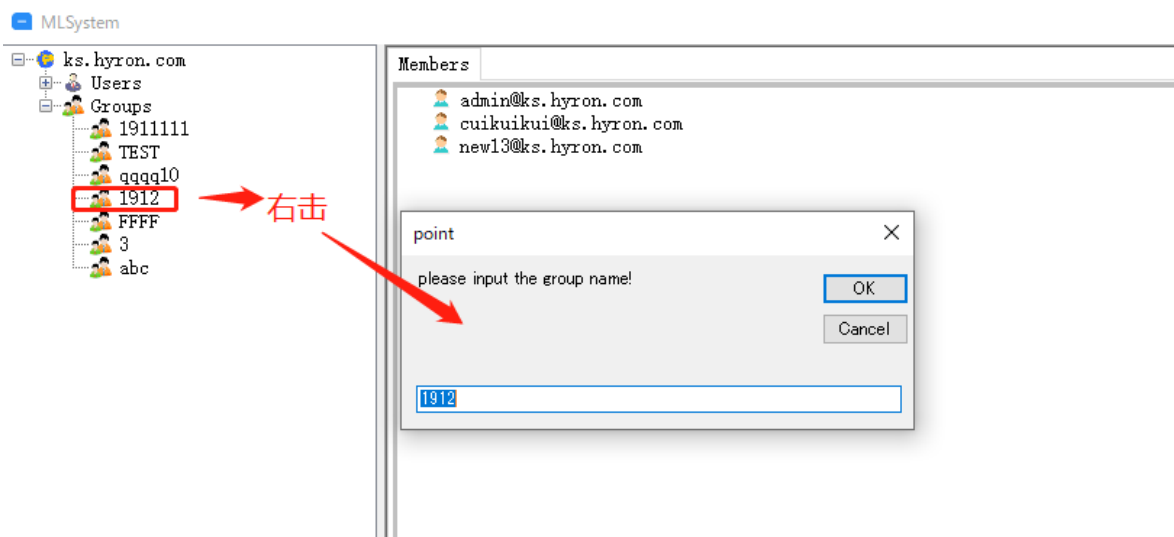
MLSystem

ks.hyron.com
Users
Groups
1911111
TEST
qqqq10
1912
FFFF
3
abc

右击

Members

admin@ks.hyron.com
cuikuikui@ks.hyron.com
new13@ks.hyron.com

point

please input the group name!

OK

Cancel

1912